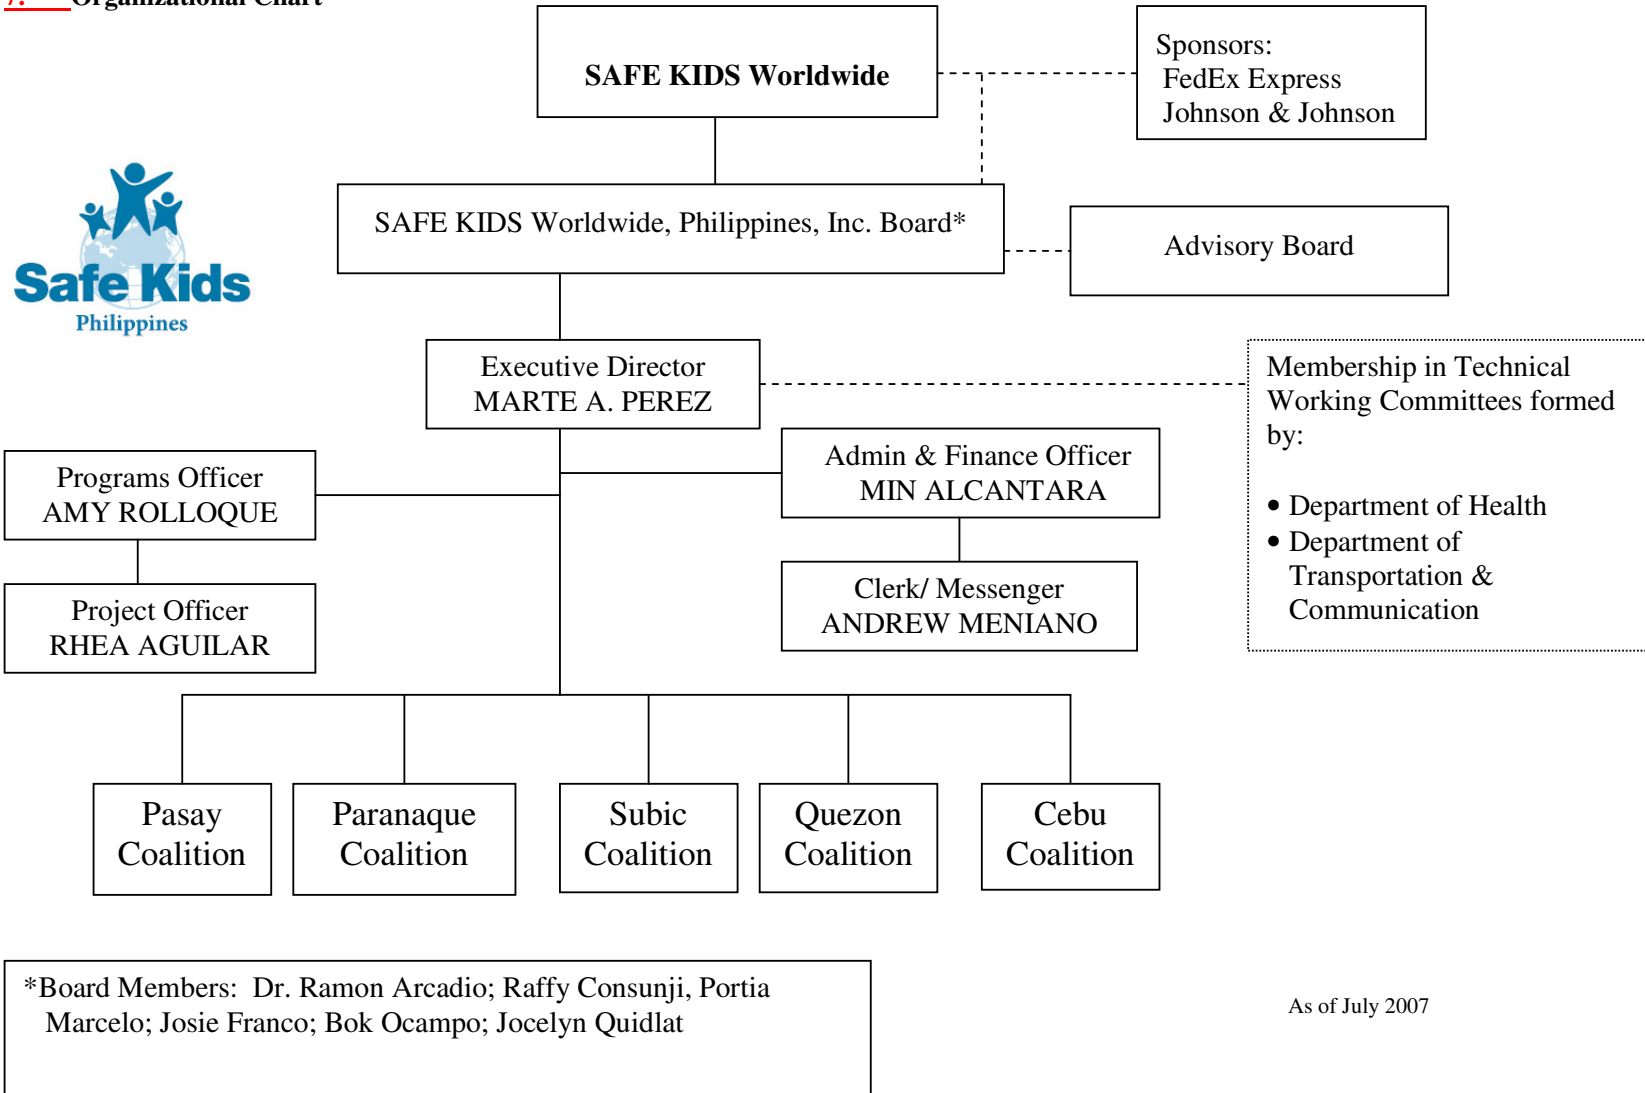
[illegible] Organizational Chart

SAFE KIDS Worldwide

Sponsors:
FedEx Express
Johnson & Johnson

Safe Kids
Philippines

SAFE KIDS Worldwide, Philippines, Inc. Board*

Advisory Board

Executive Director
MARTE A. PEREZ

Membership in Technical Working Committees formed by:

• Department of Health
• Department of Transportation & Communication

Programs Officer
AMY ROLLOQUE

Admin & Finance Officer
MIN ALCANTARA

Project Officer
RHEA AGUILAR

Clerk/ Messenger
ANDREW MENIANO

Pasay Coalition

Paranaque Coalition

Subic Coalition

Quezon Coalition

Cebu Coalition

*Board Members: Dr. Ramon Arcadio; Raffy Consunji, Portia Marcelo; Josie Franco; Bok Ocampo; Jocelyn Quidlat

As of July 2007